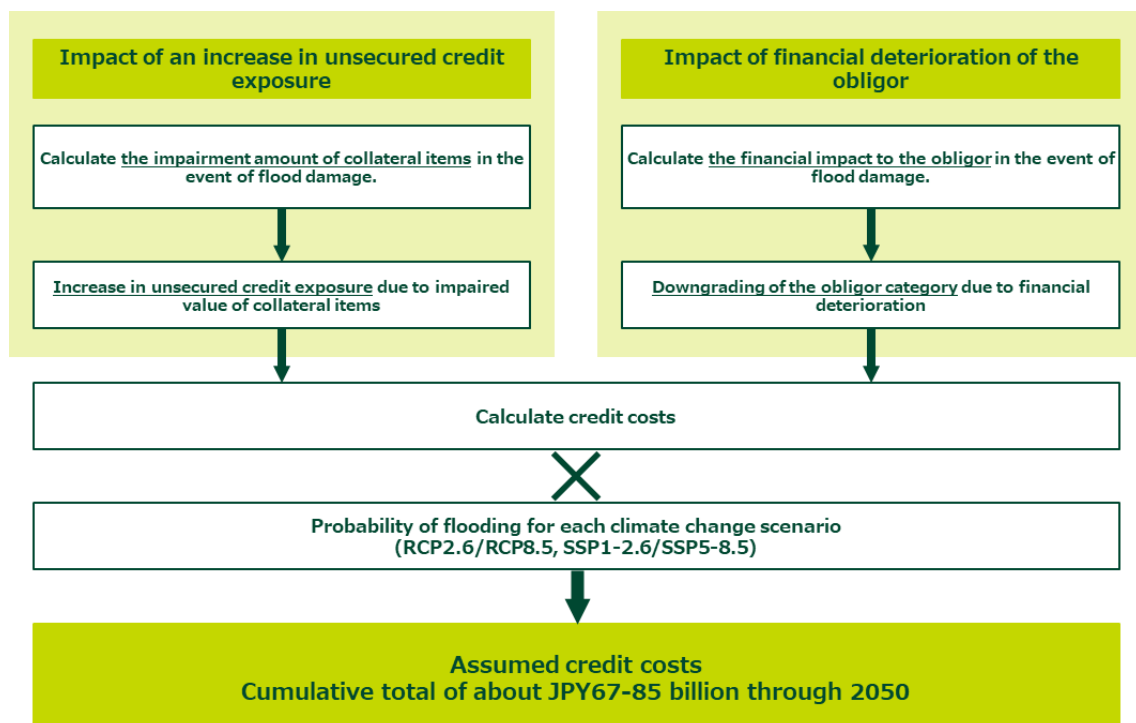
Impact of an increase in unsecured credit exposure

Calculate the impairment amount of collateral items in the event of flood damage.

Increase in unsecured credit exposure due to impaired value of collateral items

Impact of financial deterioration of the obligor

Calculate the financial impact to the obligor in the event of flood damage.

Downgrading of the obligor category due to financial deterioration

Calculate credit costs

Probability of flooding for each climate change scenario (RCP2.6/RCP8.5, SSP1-2.6/SSP5-8.5)

Assumed credit costs
Cumulative total of about JPY67-85 billion through 2050